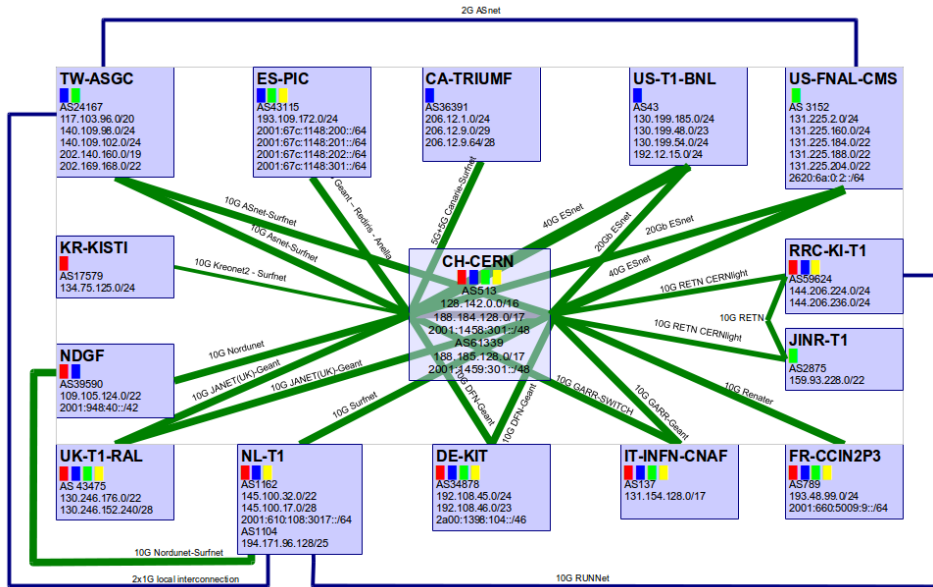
2G ASnet

TW-ASGC
AS24167
117.103.96.0/20
140.109.98.0/24
140.109.102.0/24
202.140.160.0/19
202.169.168.0/22

ES-PIC
AS43115
193.109.172.0/24
2001:67c:1148:200::/64
2001:67c:1148:201::/64
2001:67c:1148:202::/64
2001:67c:1148:301::/64

CA-TRIUMF
AS36391
206.12.1.0/24
206.12.9.0/29
206.12.9.64/28

US-T1-BNL
AS43
130.199.185.0/24
130.199.48.0/23
130.199.54.0/24
192.12.15.0/24

US-FNAL-CMS
AS 3152
131.225.2.0/24
131.225.160.0/24
131.225.184.0/22
131.225.188.0/22
131.225.204.0/22
2620:6a:0:2::/64

10G ASnet-Surfnet
10G Asnet-Surfnet
Geant – Rediris - Anella
5G+5G Canarie-Surfnet
40G ESnet
20Gb ESnet
20Gb ESnet
40G ESnet

KR-KISTI
AS17579
134.75.125.0/24

10G Kreonet2 - Surfnet

CH-CERN
AS513
128.142.0.0/16
188.184.128.0/17
2001:1458:301::/48
AS61339
188.185.128.0/17
2001:1459:301::/48

RRC-KI-T1
AS59624
144.206.224.0/24
144.206.236.0/24

10G RETN CERNlight
10G RETN
10G RETN CERNlight

JINR-T1
AS2875
159.93.228.0/22

NDGF
AS39590
109.105.124.0/22
2001:948:40::/42

10G Nordunet
10G JANET(UK)-Geant
10G JANET(UK)-Geant
10G Surfnet
10G DFN-Geant
10G DFN-Geant
10G GARR-SWITCH
10G GARR-Geant
10G Renater

UK-T1-RAL
AS 43475
130.246.176.0/22
130.246.152.240/28

NL-T1
AS1162
145.100.32.0/22
145.100.17.0/28
2001:610:108:3017::/64
AS1104
194.171.96.128/25

DE-KIT
AS34878
192.108.45.0/24
192.108.46.0/23
2a00:1398:104::/46

IT-INFN-CNAF
AS137
131.154.128.0/17

FR-CCIN2P3
AS789
193.48.99.0/24
2001:660:5009:9::/64

10G Nordunet-Surfnet
2x1G local interconnection
10G RUNNet